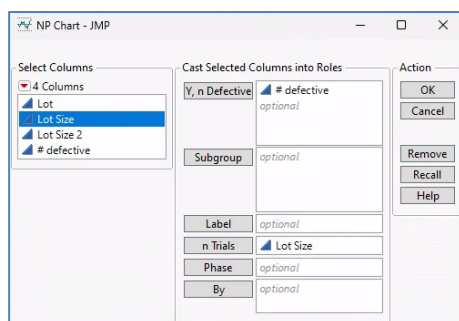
NP Chart - JMP

Select Columns
4 Columns
Lot
Lot Size
Lot Size 2
# defective

Cast Selected Columns into Roles
Y, n Defective
# defective
optional
Subgroup
optional
Label
optional
n Trials
Lot Size
Phase
optional
By
optional

Action
OK
Cancel
Remove
Recall
Help